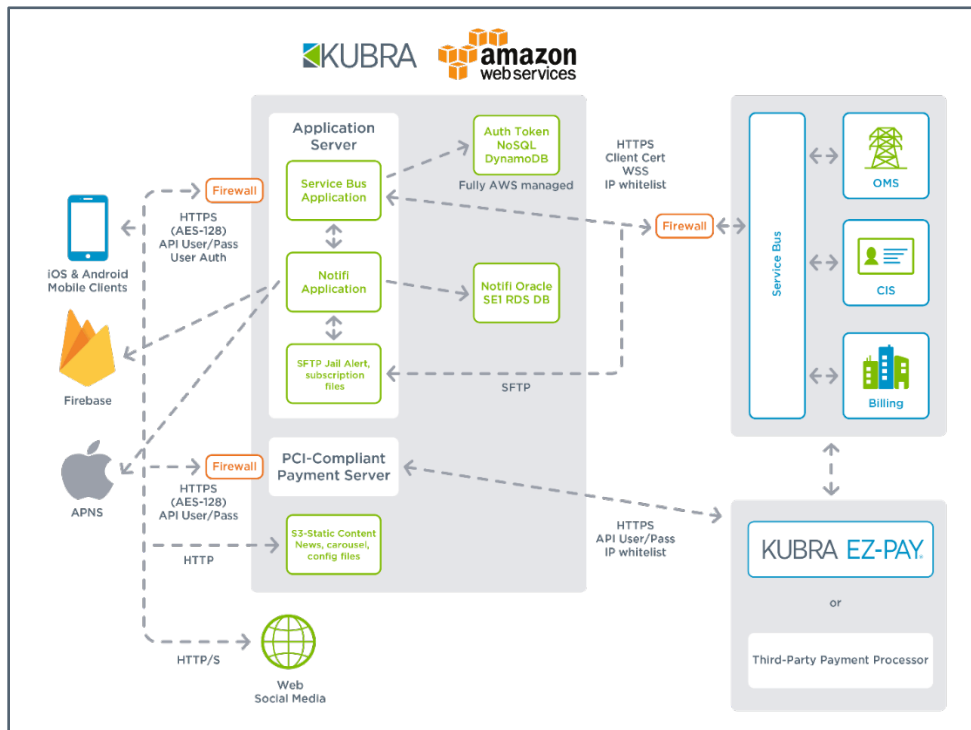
KUBRA amazon web services

Application Server

Service Bus Application

Notifi Application

SFTP Jail Alert, subscription files

Auth Token NoSQL DynamoDB

Fully AWS managed

Notifi Oracle SE1 RDS DB

HTTPS Client Cert WSS IP whitelist

Firewall

Firewall

HTTPS (AES-128) API User/Pass User Auth

iOS & Android Mobile Clients

Firebase

APNS

SFTP

Service Bus

OMS

CIS

Billing

PCI-Compliant Payment Server

Firewall

HTTPS (AES-128) API User/Pass

S3-Static Content News, carousel, config files

HTTP

HTTPS API User/Pass IP whitelist

KUBRA EZ-PAY.

or

Third-Party Payment Processor

HTTP/S

Web Social Media